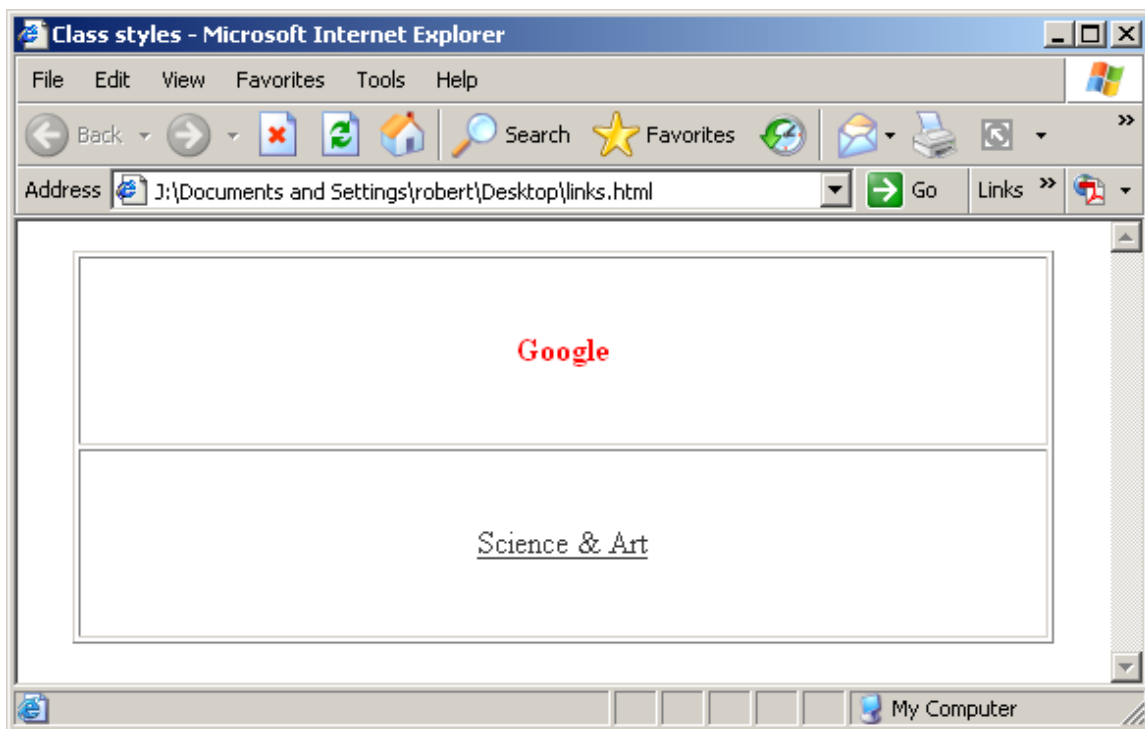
Class styles - Microsoft Internet Explorer

File Edit View Favorites Tools Help

Back Search Favorites

Address J:\Documents and Settings\robert\Desktop\links.html Go Links »

Google

Science & Art

My Computer